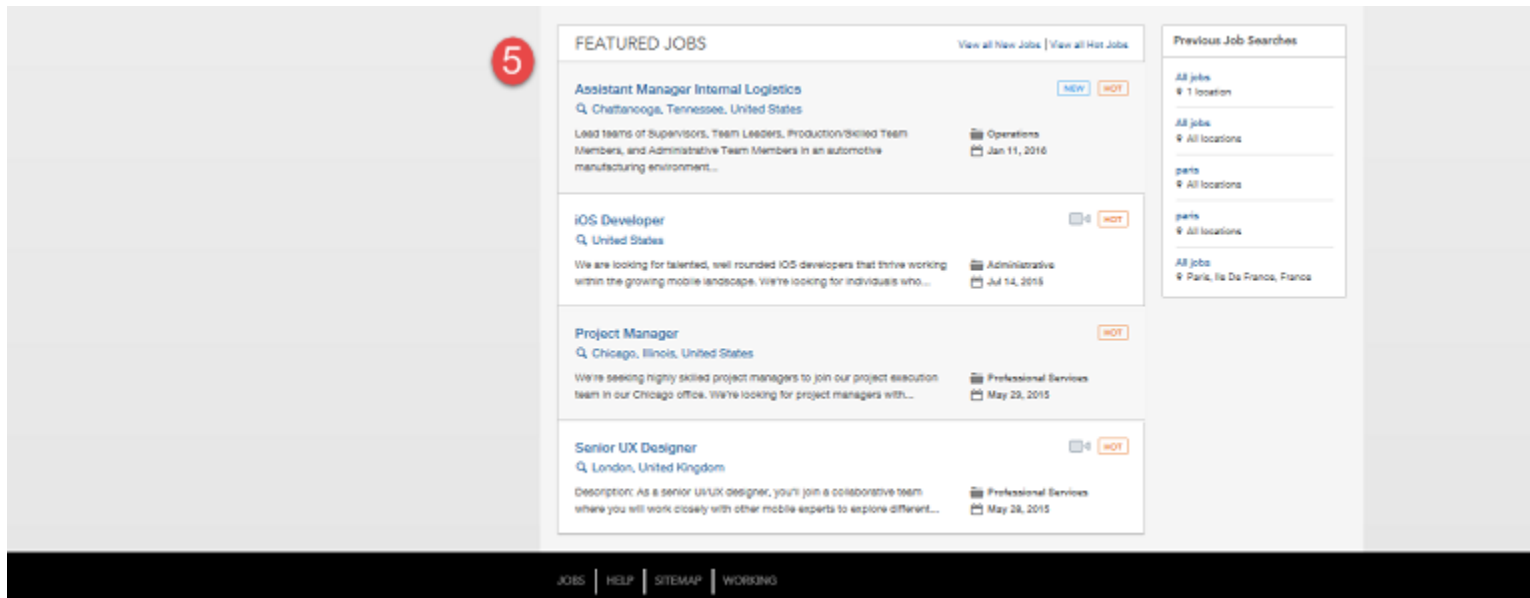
5

FEATURED JOBS

View all New Jobs | View all Hot Jobs

Assistant Manager Internal Logistics

NEW HOT

Chattanooga, Tennessee, United States

Lead teams of Supervisors, Team Leaders, Production/Skilled Team Members, and Administrative Team Members in an automotive manufacturing environment...

Operations

Jan 11, 2016

iOS Developer

0 HOT

United States

We are looking for talented, well rounded iOS developers that thrive working within the growing mobile landscape. We're looking for individuals who...

Administrative

Jul 14, 2015

Project Manager

HOT

Chicago, Illinois, United States

We're seeking highly skilled project managers to join our project execution team in our Chicago office. We're looking for project managers with...

Professional Services

May 29, 2015

Senior UX Designer

0 HOT

London, United Kingdom

Description: As a senior UI/UX designer, you'll join a collaborative team where you will work closely with other mobile experts to explore different...

Professional Services

May 28, 2015

Previous Job Searches

All jobs
1 location

All jobs
All locations

paris
All locations

paris
All locations

All jobs
Paris, Ile De France, France

JOBS | HELP | SITEMAP | WORKING